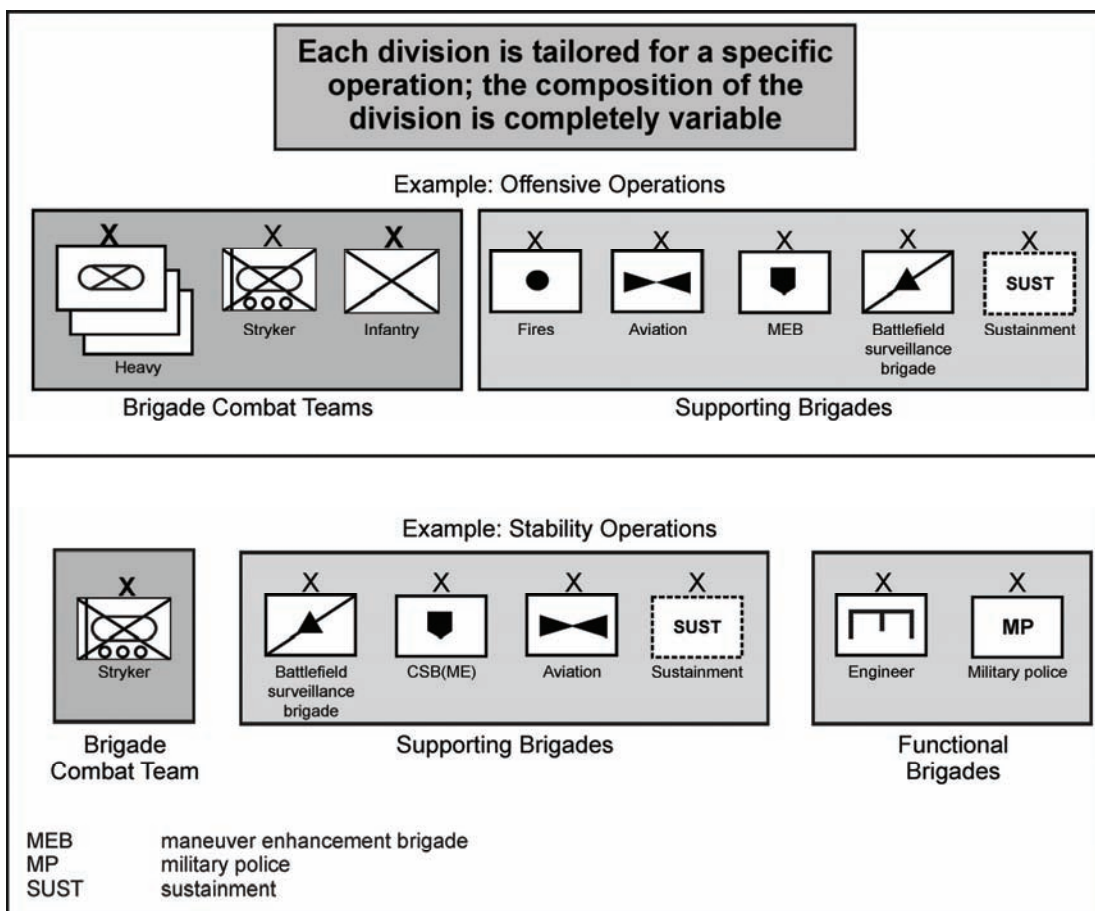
Each division is tailored for a specific operation; the composition of the division is completely variable

Example: Offensive Operations

X
Heavy

X
Stryker

X
Infantry

Brigade Combat Teams

X
Fires

X
Aviation

X
MEB

X
Battlefield surveillance brigade

X
SUST
Sustainment

Supporting Brigades

Example: Stability Operations

X
Stryker

Brigade Combat Team

X
Battlefield surveillance brigade

X
CSB(ME)

X
Aviation

X
SUST
Sustainment

Supporting Brigades

X
Engineer

X
MP
Military police

Functional Brigades

| | |
|---|---|
| MEB | maneuver enhancement brigade |
| MP | military police |
| SUST | sustainment |